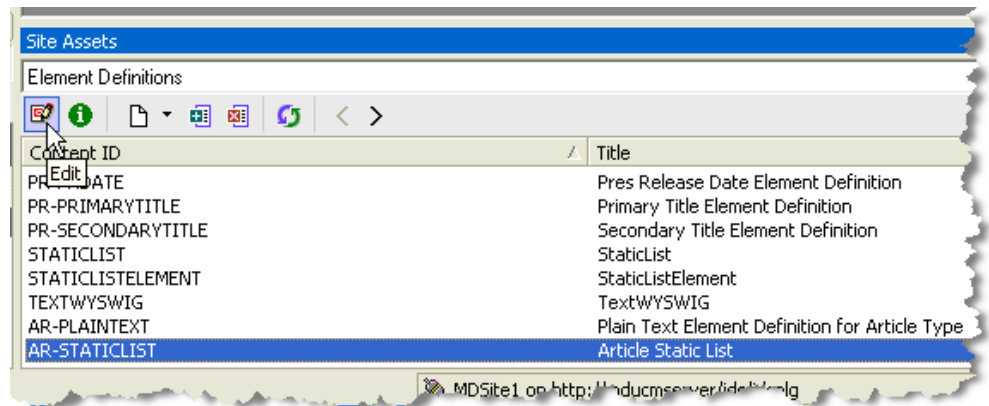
Site Assets

Element Definitions

Edit

| Content ID | Title |
|---|---|
| PR-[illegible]DATE | Pres Release Date Element Definition |
| PR-PRIMARYTITLE | Primary Title Element Definition |
| PR-SECONDARYTITLE | Secondary Title Element Definition |
| STATICLIST | StaticList |
| STATICLISTELEMENT | StaticListElement |
| TEXTWYSWIG | TextWYSWIG |
| AR-PLAINTEXT | Plain Text Element Definition for Article Type |
| AR-STATICLIST | Article Static List |

MDSite1 on http://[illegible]ucmserver/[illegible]